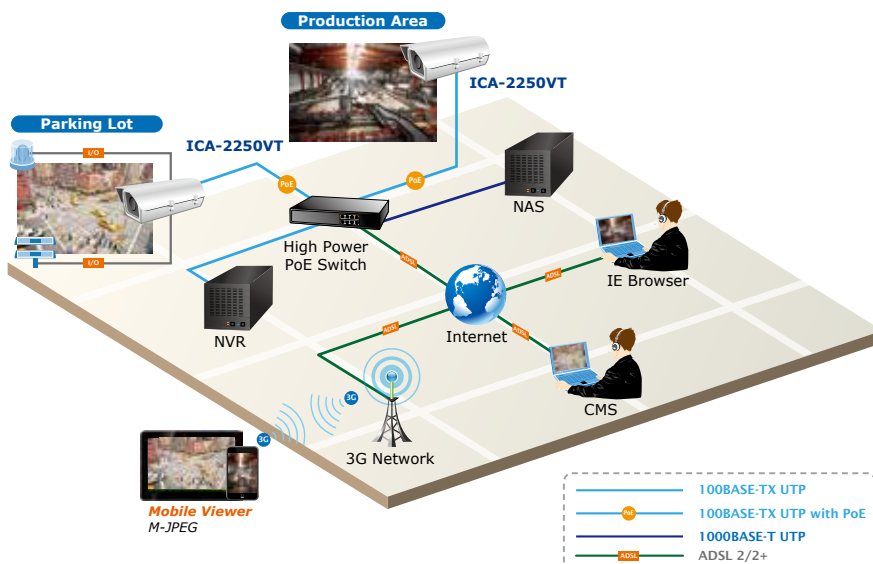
Production Area

ICA-2250VT

Parking Lot

ICA-2250VT

I/O

I/O

PoE

PoE

NAS

High Power PoE Switch

ADSL

ADSL

IE Browser

NVR

Internet

ADSL

ADSL

CMS

3G

3G

3G Network

Mobile Viewer
M-JPEG

100BASE-TX UTP

PoE 100BASE-TX UTP with PoE

1000BASE-T UTP

ADSL ADSL 2/2+